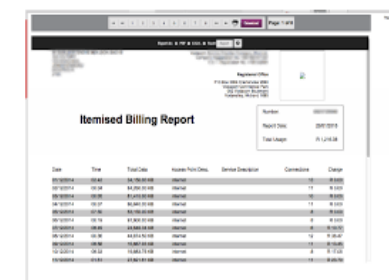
Page 1 of 8

Itemised Billing Report

Registered Office

Number

Report Date

Total Usage

| Date | Time | Total Data | Access Point Desc. | Service Description | Connections | Charge |
|---|---|---|---|---|---|---|
| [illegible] | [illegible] | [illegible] | Internet | | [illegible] | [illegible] |
| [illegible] | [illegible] | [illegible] | Internet | | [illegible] | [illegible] |
| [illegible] | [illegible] | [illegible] | Internet | | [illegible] | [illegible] |
| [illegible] | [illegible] | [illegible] | Internet | | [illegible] | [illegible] |
| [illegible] | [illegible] | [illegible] | Internet | | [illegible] | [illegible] |
| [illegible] | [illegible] | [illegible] | Internet | | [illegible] | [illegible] |
| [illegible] | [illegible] | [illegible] | Internet | | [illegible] | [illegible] |
| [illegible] | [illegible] | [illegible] | Internet | | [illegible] | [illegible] |
| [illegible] | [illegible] | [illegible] | Internet | | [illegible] | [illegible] |
| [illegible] | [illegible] | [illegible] | Internet | | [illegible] | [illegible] |
| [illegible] | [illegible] | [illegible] | Internet | | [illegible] | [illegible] |
| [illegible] | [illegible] | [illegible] | Internet | | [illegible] | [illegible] |
| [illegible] | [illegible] | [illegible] | Internet | | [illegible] | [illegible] |